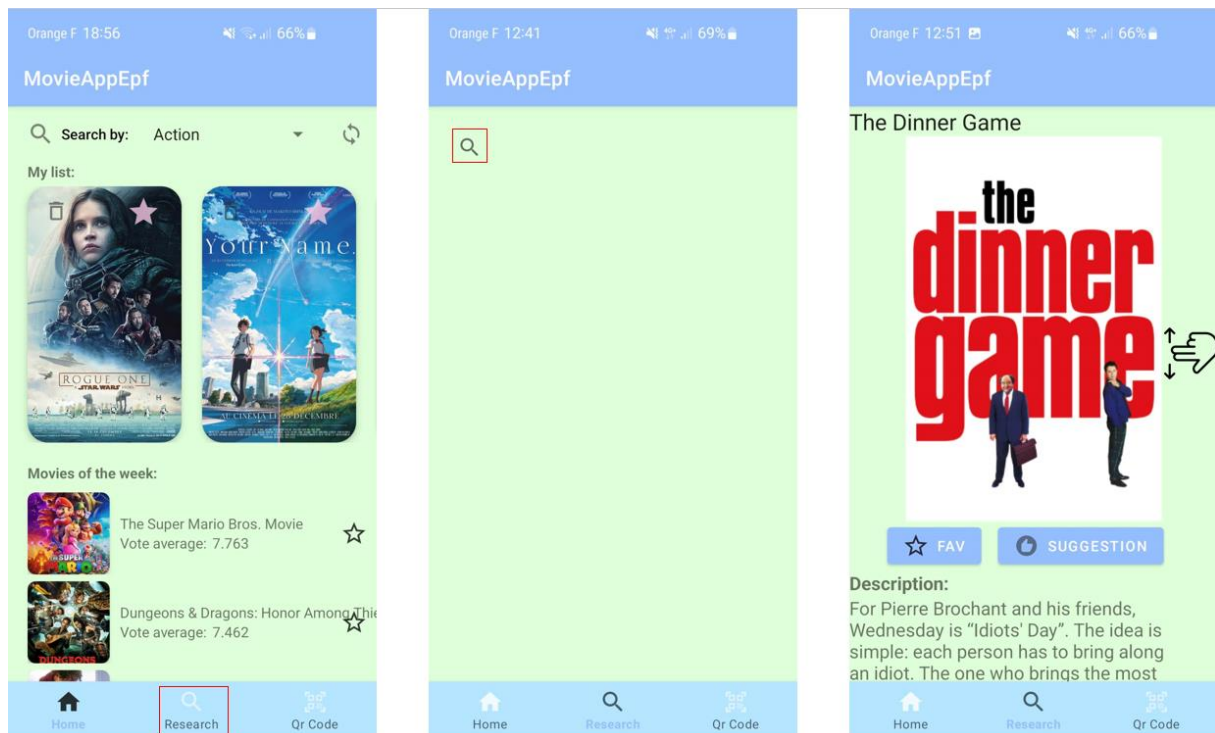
Orange F 18:56 66%

MovieAppEpf

Search by: Action

My list:

ROGUE ONE
STAR WARS

Your Name.

AU CINEMA LE 28 DÉCEMBRE

Movies of the week:

The Super Mario Bros. Movie
Vote average: 7.763

Dungeons & Dragons: Honor Among Thie
Vote average: 7.462

Home Research Qr Code

Orange F 12:41 69%

MovieAppEpf

Home Research Qr Code

Orange F 12:51 66%

MovieAppEpf

The Dinner Game

the dinner game

FAV SUGGESTION

Description:
For Pierre Brochant and his friends, Wednesday is “Idiots' Day”. The idea is simple: each person has to bring along an idiot. The one who brings the most

Home Research Qr Code